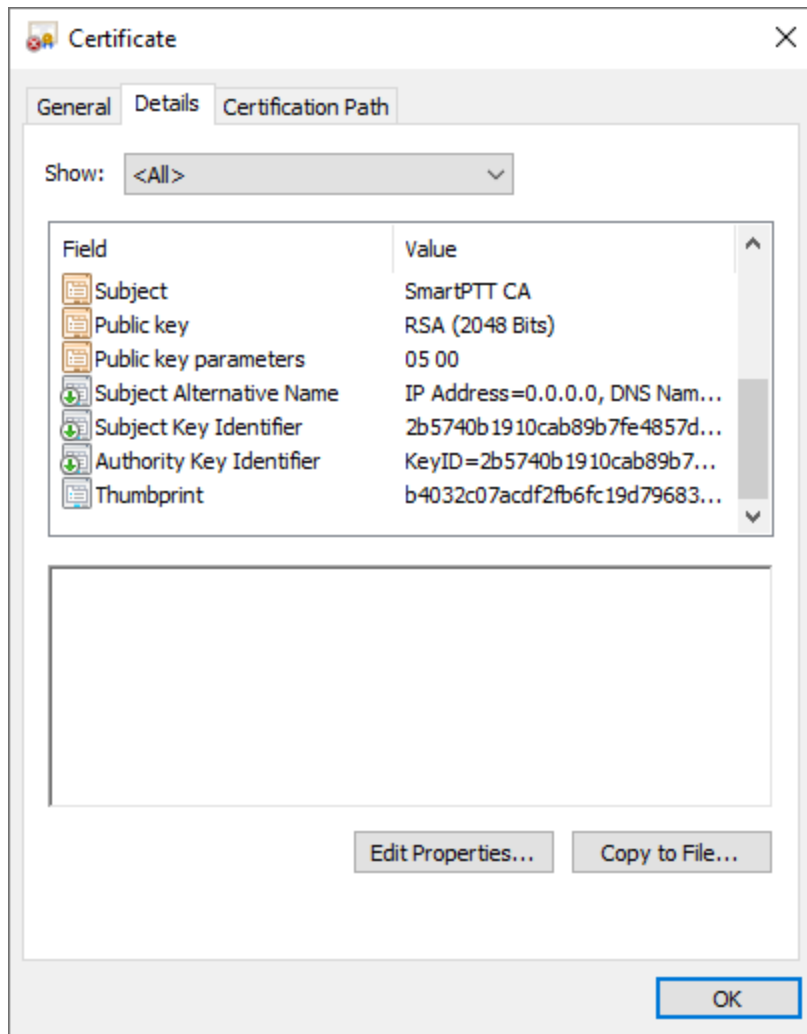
Certificate

General | Details | Certification Path

Show: <All>

| Field | Value |
|---|---|
| Subject | SmartPTT CA |
| Public key | RSA (2048 Bits) |
| Public key parameters | 05 00 |
| Subject Alternative Name | IP Address=0.0.0.0, DNS Nam... |
| Subject Key Identifier | 2b5740b1910cab89b7fe4857d... |
| Authority Key Identifier | KeyID=2b5740b1910cab89b7... |
| Thumbprint | b4032c07acdf2fb6fc19d79683... |

Edit Properties... | Copy to File...

OK